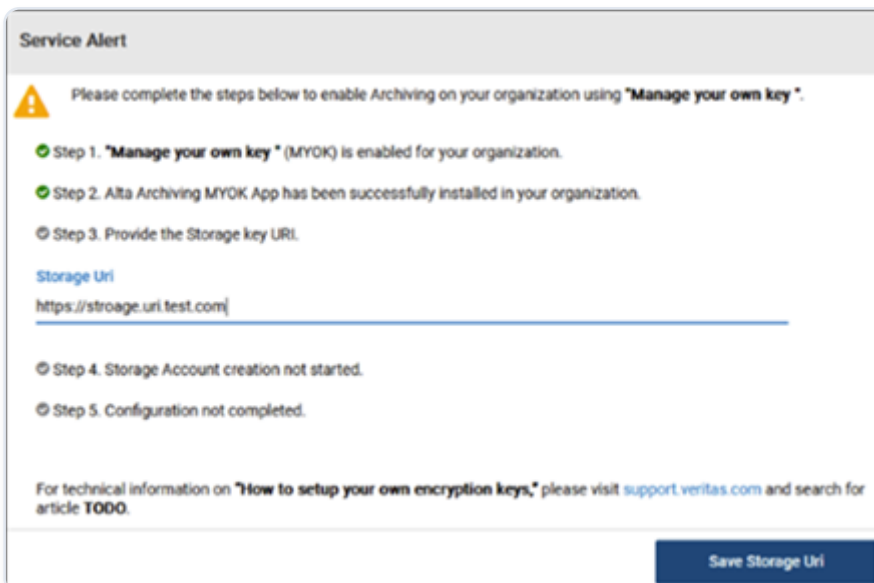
Service Alert

Please complete the steps below to enable Archiving on your organization using "Manage your own key ".

Step 1. "Manage your own key " (MYOK) is enabled for your organization.

Step 2. Alta Archiving MYOK App has been successfully installed in your organization.

Step 3. Provide the Storage key URI.

Storage Uri

https://stroage.uri.test.com

Step 4. Storage Account creation not started.

Step 5. Configuration not completed.

For technical information on "How to setup your own encryption keys," please visit support.veritas.com and search for article TODO.

Save Storage Uri